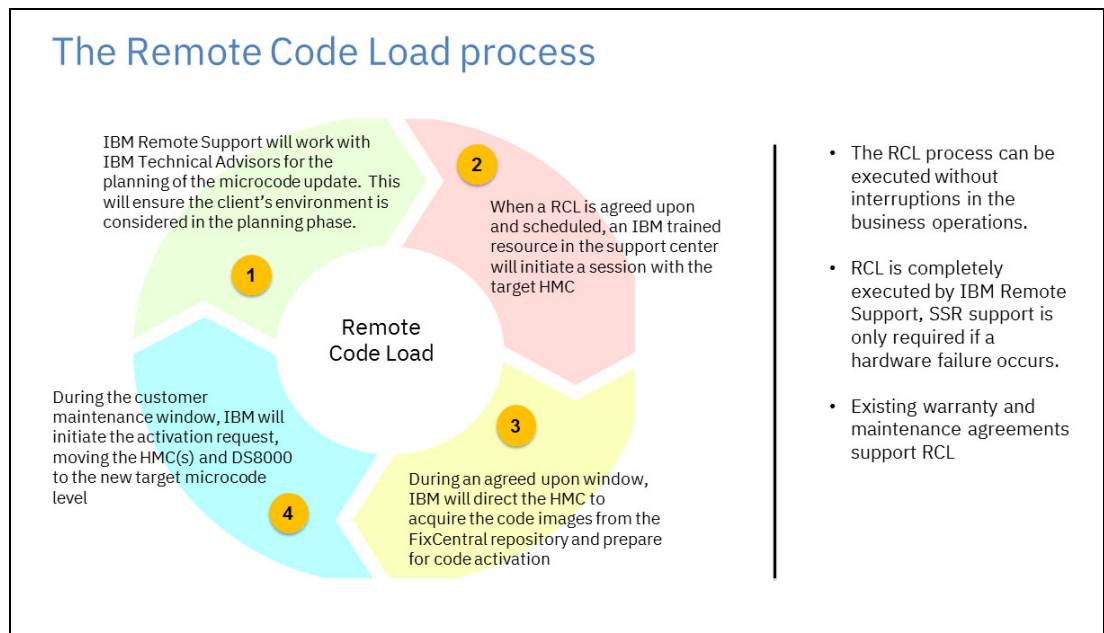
The Remote Code Load process

IBM Remote Support will work with IBM Technical Advisors for the planning of the microcode update. This will ensure the client's environment is considered in the planning phase.

1

2

When a RCL is agreed upon and scheduled, an IBM trained resource in the support center will initiate a session with the target HMC

Remote Code Load

3

During an agreed upon window, IBM will direct the HMC to acquire the code images from the FixCentral repository and prepare for code activation

4

During the customer maintenance window, IBM will initiate the activation request, moving the HMC(s) and DS8000 to the new target microcode level

- The RCL process can be executed without interruptions in the business operations.
- RCL is completely executed by IBM Remote Support, SSR support is only required if a hardware failure occurs.
- Existing warranty and maintenance agreements support RCL